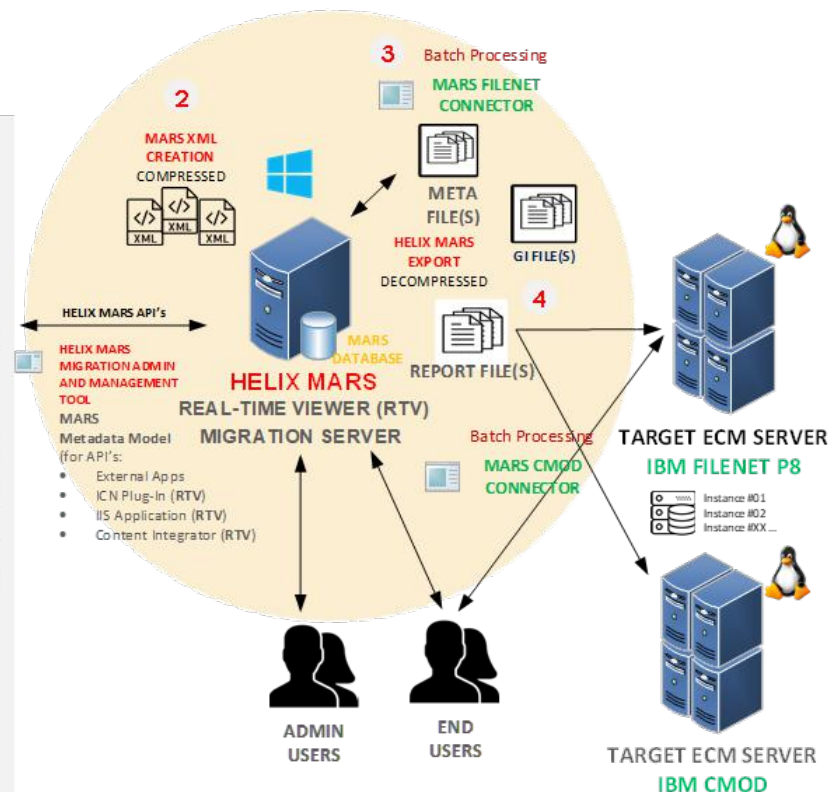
3 Batch Processing

MARS FILENET CONNECTOR

2

MARS XML CREATION

COMPRESSED

XML XML XML

META FILE(S)

GI FILE(S)

HELIX MARS EXPORT

DECOMPRESSED

4

HELIX MARS API's

HELIX MARS MIGRATION ADMIN AND MANAGEMENT TOOL

MARS Metadata Model (for API's:

- External Apps
- ICN Plug-In (RTV)
- IIS Application (RTV)
- Content Integrator (RTV)

MARS DATABASE

HELIX MARS

REAL-TIME VIEWER (RTV)

MIGRATION SERVER

REPORT FILE(S)

Batch Processing

MARS CMOD CONNECTOR

TARGET ECM SERVER

IBM FILENET P8

Instance #01
Instance #02
Instance #XX ...

ADMIN USERS

END USERS

TARGET ECM SERVER

IBM CMOD